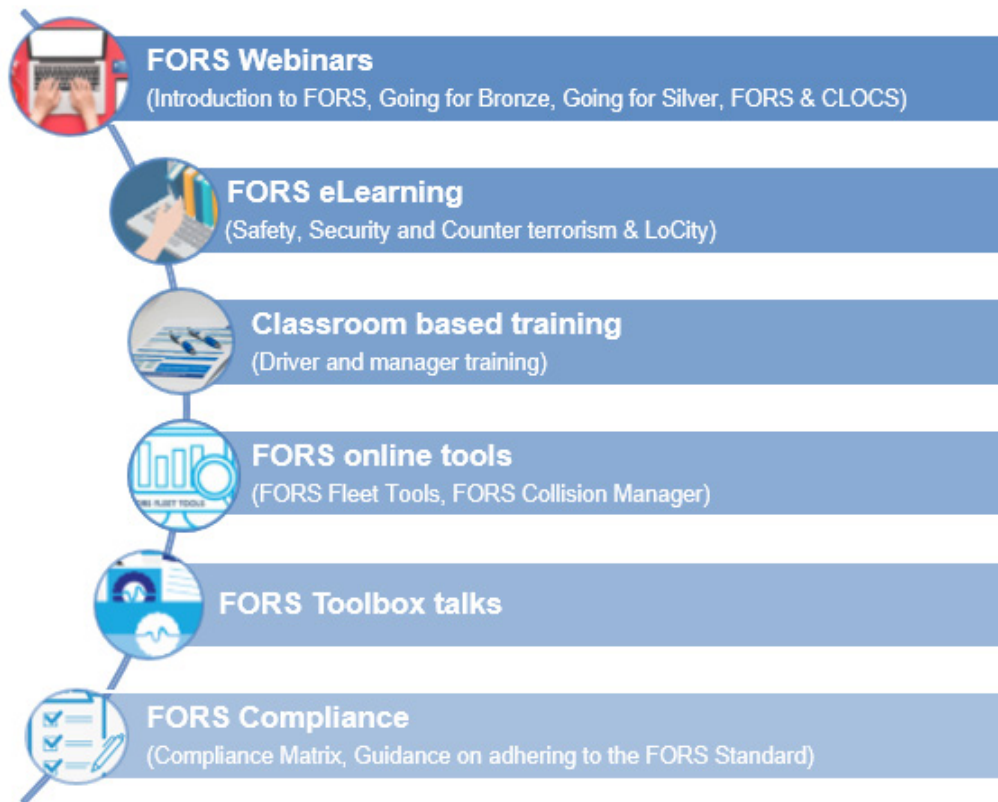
FORS Webinars
(Introduction to FORS, Going for Bronze, Going for Silver, FORS & CLOCS)

FORS eLearning
(Safety, Security and Counter terrorism & LoCity)

Classroom based training
(Driver and manager training)

FORS online tools
(FORS Fleet Tools, FORS Collision Manager)

FORS Toolbox talks

FORS Compliance
(Compliance Matrix, Guidance on adhering to the FORS Standard)